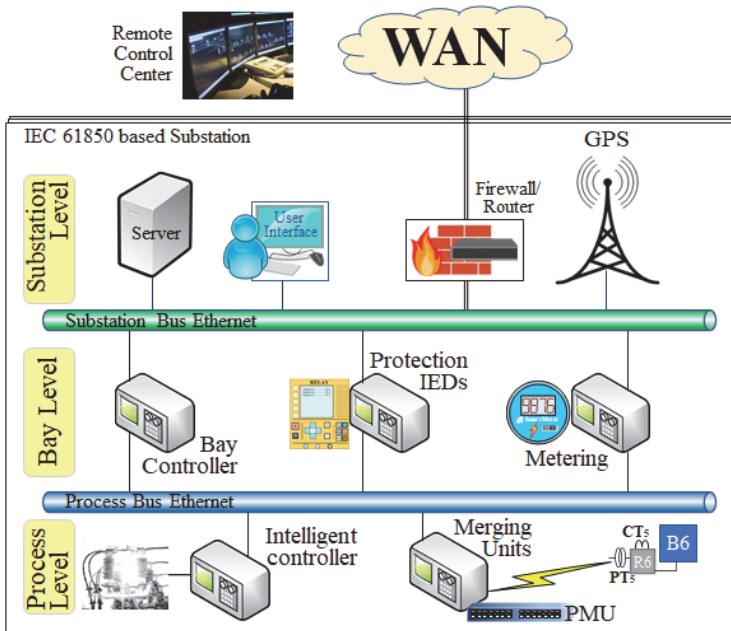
Remote Control Center

WAN

IEC 61850 based Substation

GPS

Substation Level

Server

User Interface

Firewall/ Router

Substation Bus Ethernet

Bay Level

RELAY

Protection IEDs

Bay Controller

Metering

Process Bus Ethernet

Process Level

Intelligent controller

Merging Units

$CT_5$

$PT_5$

R6

B6

PMU